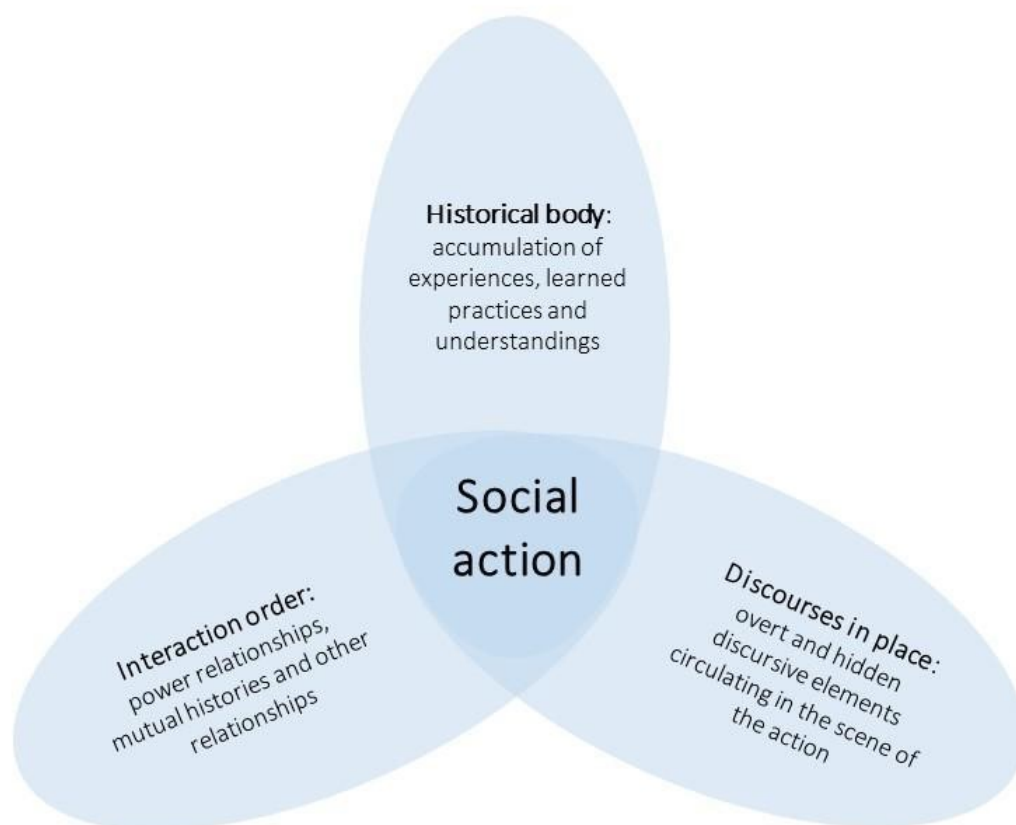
Historical body: accumulation of experiences, learned practices and understandings

Social action

Interaction order: power relationships, mutual histories and other relationships

Discourses in place: overt and hidden discursive elements circulating in the scene of the action